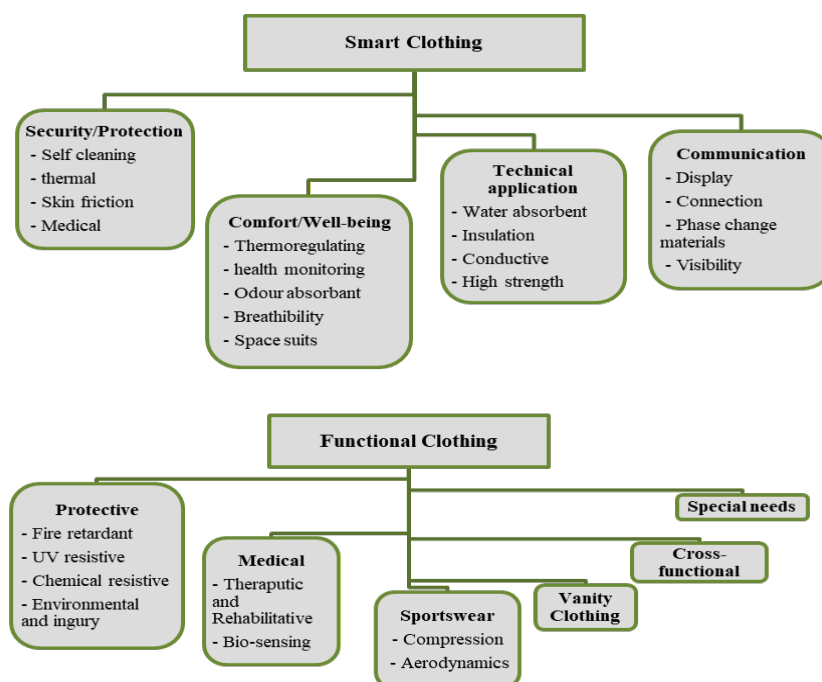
Smart Clothing

Security/Protection
- Self cleaning
- thermal
- Skin friction
- Medical

Comfort/Well-being
- Thermoregulating
- health monitoring
- Odour absorbant
- Breathibility
- Space suits

Technical application
- Water absorbent
- Insulation
- Conductive
- High strength

Communication
- Display
- Connection
- Phase change materials
- Visibility

Functional Clothing

Protective
- Fire retardant
- UV resistive
- Chemical resistive
- Environmental and ingury

Medical
- Theraputic and Rehabilitative
- Bio-sensing

Sportswear
- Compression
- Aerodynamics

Vanity Clothing

Cross-functional

Special needs